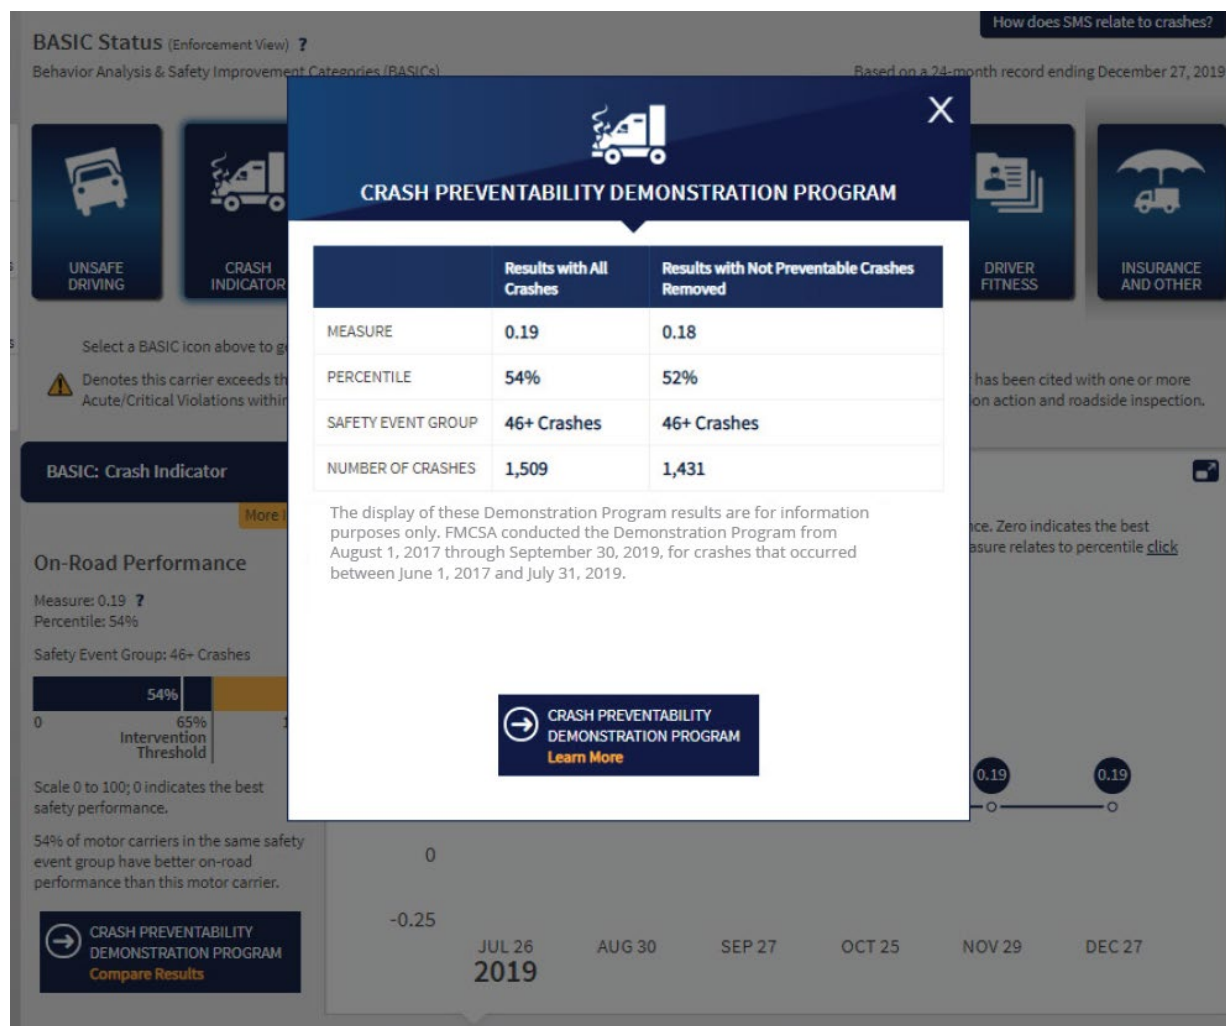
BASIC Status (Enforcement View) ?

Behavior Analysis & Safety Improvement Categories (BASICs)

How does SMS relate to crashes?

Based on a 24-month record ending December 27, 2019

UNSAFE DRIVING

CRASH INDICATOR

DRIVER FITNESS

INSURANCE AND OTHER

Select a BASIC icon above to g

Denotes this carrier exceeds th Acute/Critical Violations within

has been cited with one or more on action and roadside inspection.

BASIC: Crash Indicator

More

On-Road Performance

Measure: 0.19 ?
Percentile: 54%

Safety Event Group: 46+ Crashes

54%

0

65% Intervention Threshold

Scale 0 to 100; 0 indicates the best safety performance.

54% of motor carriers in the same safety event group have better on-road performance than this motor carrier.

CRASH PREVENTABILITY DEMONSTRATION PROGRAM
Compare Results

ce. Zero indicates the best asure relates to percentile click

0.19

0.19

0

-0.25

JUL 26
2019

AUG 30

SEP 27

OCT 25

NOV 29

DEC 27

X

CRASH PREVENTABILITY DEMONSTRATION PROGRAM

| | Results with All Crashes | Results with Not Preventable Crashes Removed |
|---|---|---|
| MEASURE | 0.19 | 0.18 |
| PERCENTILE | 54% | 52% |
| SAFETY EVENT GROUP | 46+ Crashes | 46+ Crashes |
| NUMBER OF CRASHES | 1,509 | 1,431 |

The display of these Demonstration Program results are for information purposes only. FMCSA conducted the Demonstration Program from August 1, 2017 through September 30, 2019, for crashes that occurred between June 1, 2017 and July 31, 2019.

CRASH PREVENTABILITY DEMONSTRATION PROGRAM
Learn More